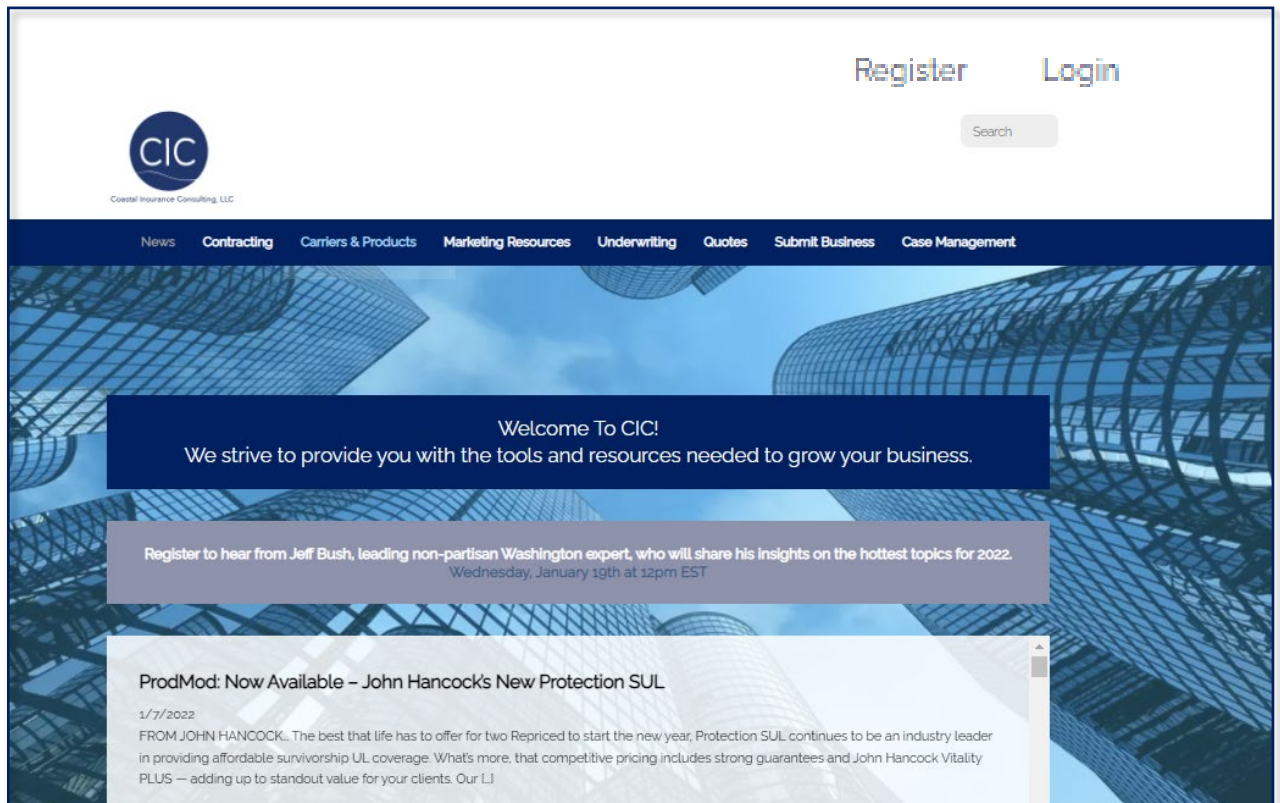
Register Login

Search

CIC
Coastal Insurance Consulting, LLC

News Contracting Carriers & Products Marketing Resources Underwriting Quotes Submit Business Case Management

Welcome To CIC!
We strive to provide you with the tools and resources needed to grow your business.

Register to hear from Jeff Bush, leading non-partisan Washington expert, who will share his insights on the hottest topics for 2022.
Wednesday, January 19th at 12pm EST

ProdMod: Now Available – John Hancock's New Protection SUL

1/7/2022
FROM JOHN HANCOCK... The best that life has to offer for two Repriced to start the new year, Protection SUL continues to be an industry leader in providing affordable survivorship UL coverage. What's more, that competitive pricing includes strong guarantees and John Hancock Vitality PLUS — adding up to standout value for your clients. Our [...]